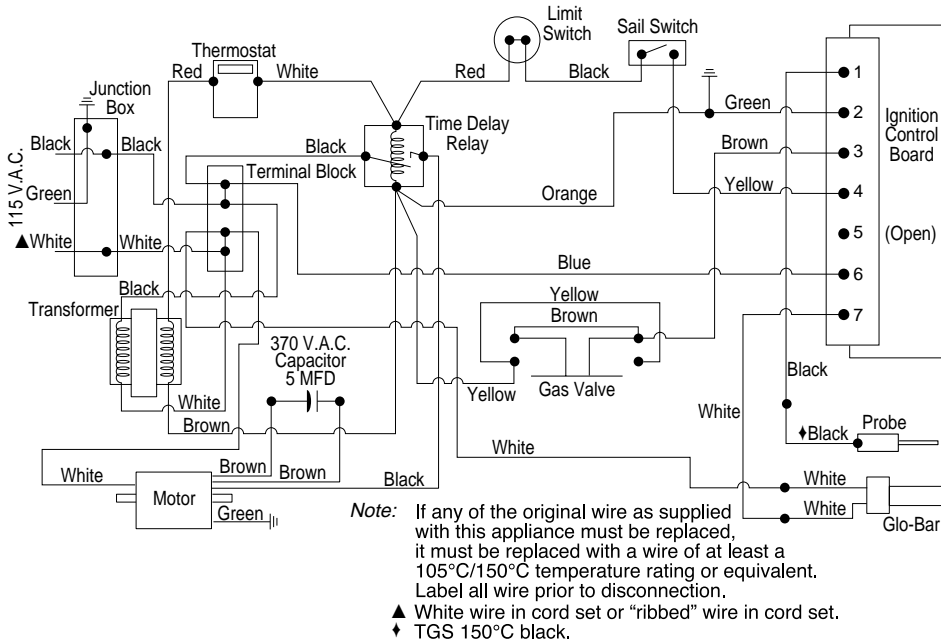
Limit Switch
Sail Switch
Thermostat
Red
White
Red
Black
Junction Box
Green
1
2
Ignition Control Board
3
4
5
(Open)
6
7
115 V.A.C.
Black
Black
Time Delay Relay
Black
Terminal Block
Brown
Green
Yellow
Orange
▲White
White
Blue
Black
Yellow
Transformer
Brown
370 V.A.C. Capacitor 5 MFD
Gas Valve
Yellow
Black
White
White
♦Black
Probe
Brown
White
White
Brown
Brown
Black
White
Motor
Green
White
Glo-Bar

Note: If any of the original wire as supplied with this appliance must be replaced, it must be replaced with a wire of at least a 105°C/150°C temperature rating or equivalent. Label all wire prior to disconnection.
▲ White wire in cord set or "ribbed" wire in cord set.
♦ TGS 150°C black.